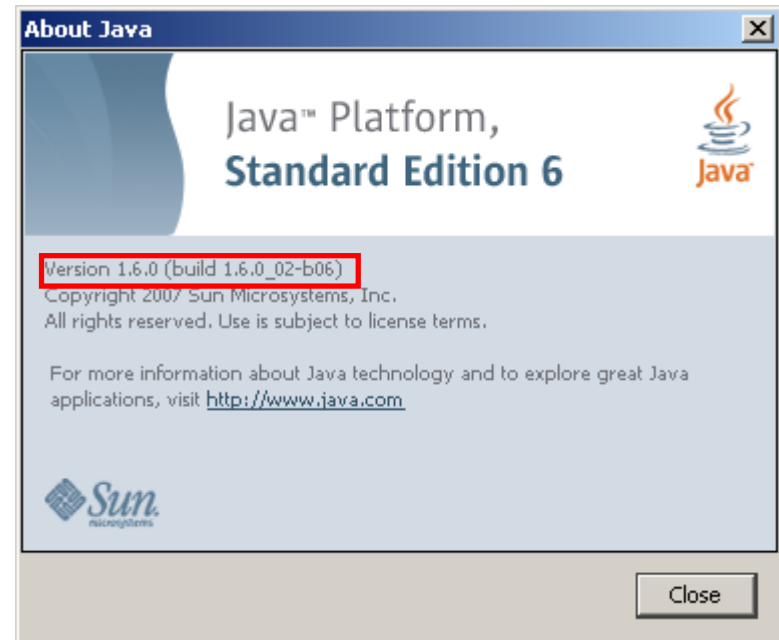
About Java

Java™ Platform,
Standard Edition 6

Java

Version 1.6.0 (build 1.6.0_02-b06)
Copyright 2007 Sun Microsystems, Inc.
All rights reserved. Use is subject to license terms.

For more information about Java technology and to explore great Java applications, visit http://www.java.com

Sun microsystems

Close